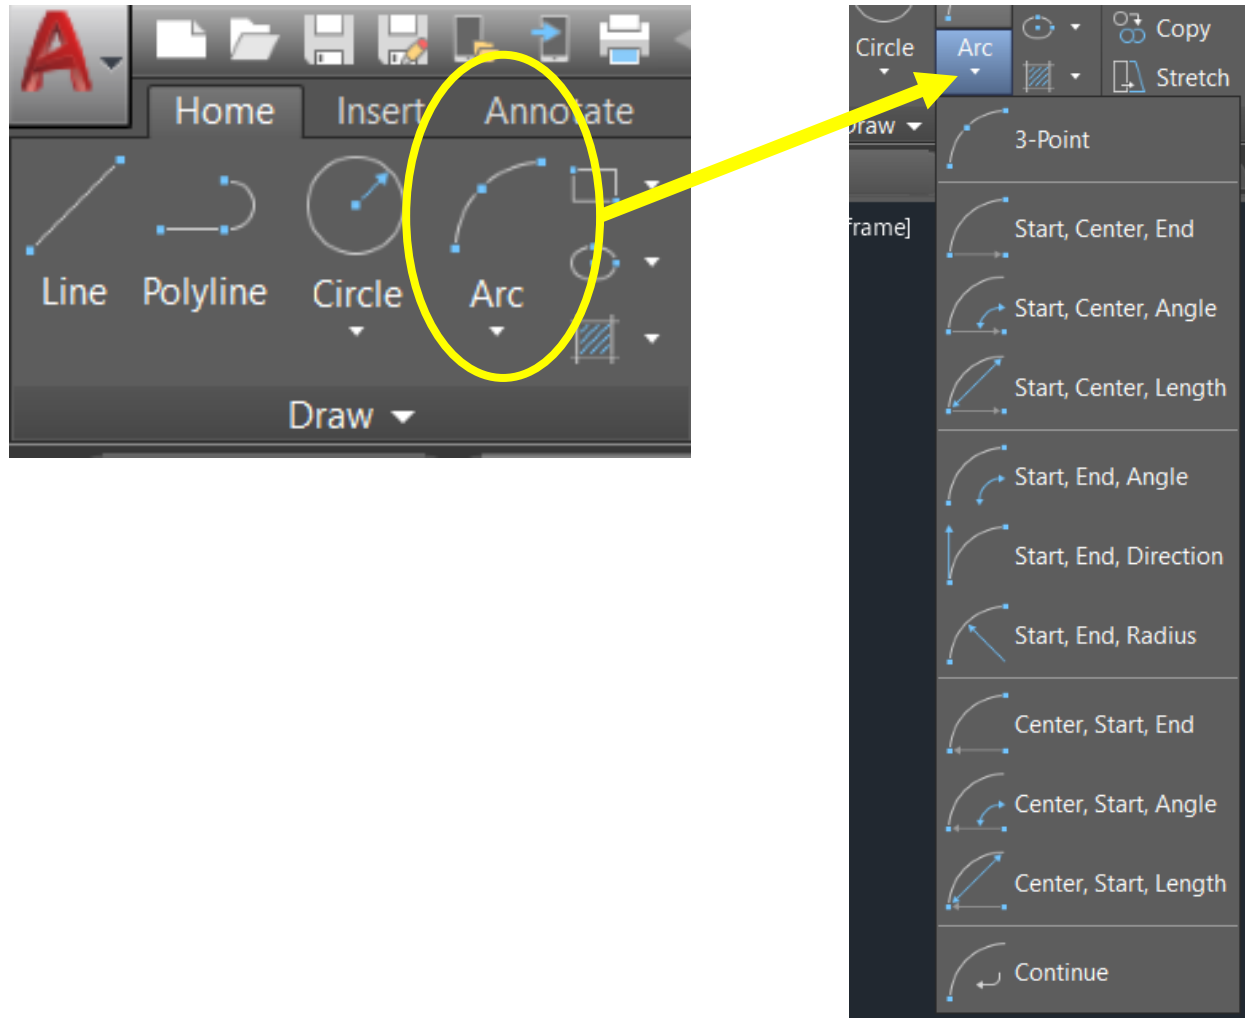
Home Insert Annotate

Line Polyline Circle Arc

Draw

Circle Arc Copy Stretch

raw

frame]

3-Point

Start, Center, End

Start, Center, Angle

Start, Center, Length

Start, End, Angle

Start, End, Direction

Start, End, Radius

Center, Start, End

Center, Start, Angle

Center, Start, Length

Continue